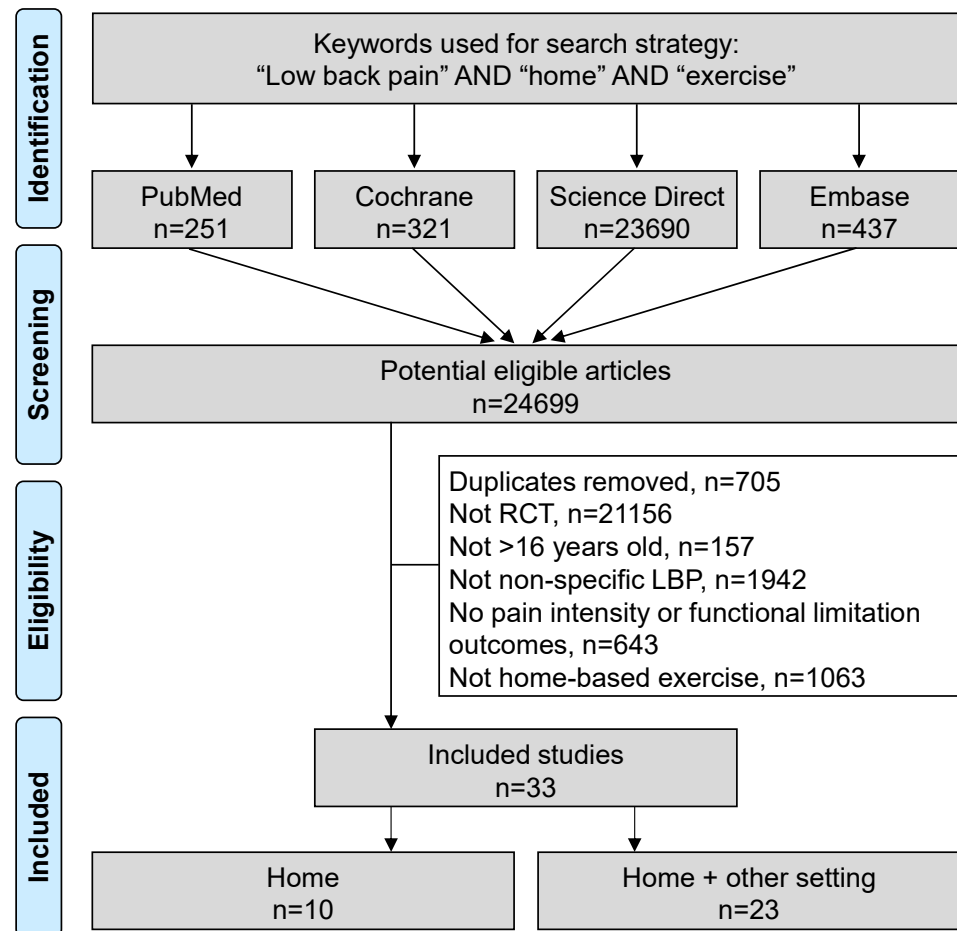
Identification

Keywords used for search strategy:
“Low back pain” AND “home” AND “exercise”

PubMed
n=251

Cochrane
n=321

Science Direct
n=23690

Embase
n=437

Screening

Potential eligible articles
n=24699

Duplicates removed, n=705
Not RCT, n=21156
Not >16 years old, n=157
Not non-specific LBP, n=1942
No pain intensity or functional limitation outcomes, n=643
Not home-based exercise, n=1063

Eligibility

Included

Included studies
n=33

Home
n=10

Home + other setting
n=23